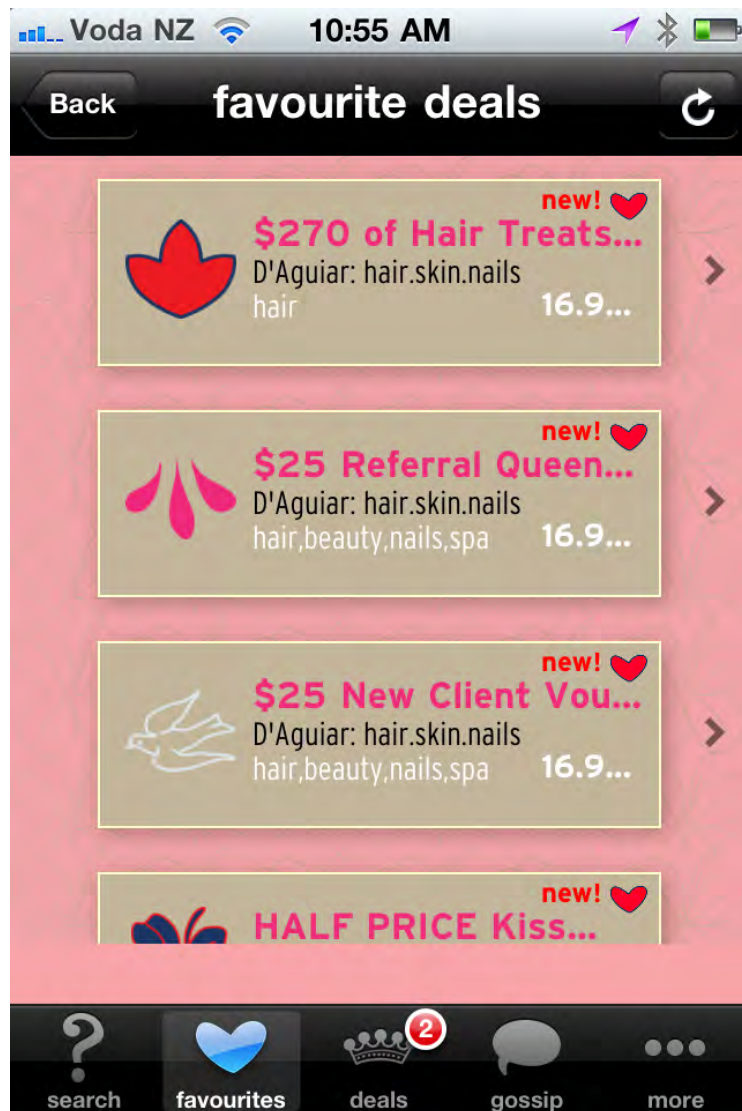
Voda NZ 10:55 AM

Back favourite deals

new!
$270 of Hair Treats...
D'Aguiar: hair.skin.nails
hair 16.9...

new!
$25 Referral Queen...
D'Aguiar: hair.skin.nails
hair,beauty,nails,spa 16.9...

new!
$25 New Client Vou...
D'Aguiar: hair.skin.nails
hair,beauty,nails,spa 16.9...

new!
HALF PRICE Kiss...

search favourites 2 deals gossip more